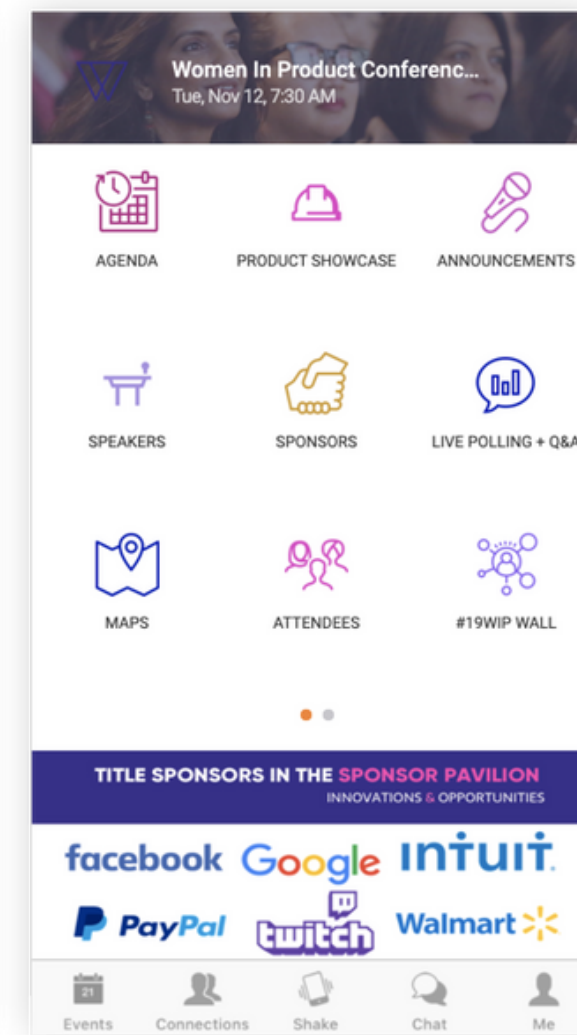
Women In Product Conferenc...
Tue, Nov 12, 7:30 AM

AGENDA
PRODUCT SHOWCASE
ANNOUNCEMENTS

SPEAKERS
SPONSORS
LIVE POLLING + Q&A

MAPS
ATTENDEES
#19WIP WALL

TITLE SPONSORS IN THE SPONSOR PAVILION
INNOVATIONS & OPPORTUNITIES

facebook Google INTUIT
PayPal twitch Walmart

21
Events Connections Shake Chat Me